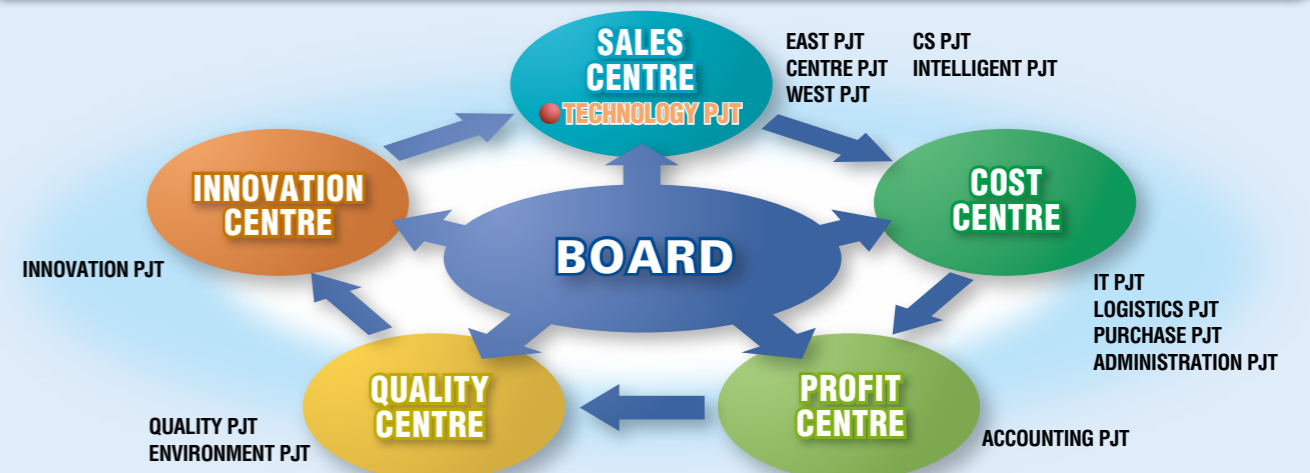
SALES CENTRE
TECHNOLOGY PJT

EAST PJT
CENTRE PJT
WEST PJT

CS PJT
INTELLIGENT PJT

INNOVATION CENTRE

INNOVATION PJT

BOARD

COST CENTRE

IT PJT
LOGISTICS PJT
PURCHASE PJT
ADMINISTRATION PJT

QUALITY CENTRE

QUALITY PJT
ENVIRONMENT PJT

PROFIT CENTRE

ACCOUNTING PJT